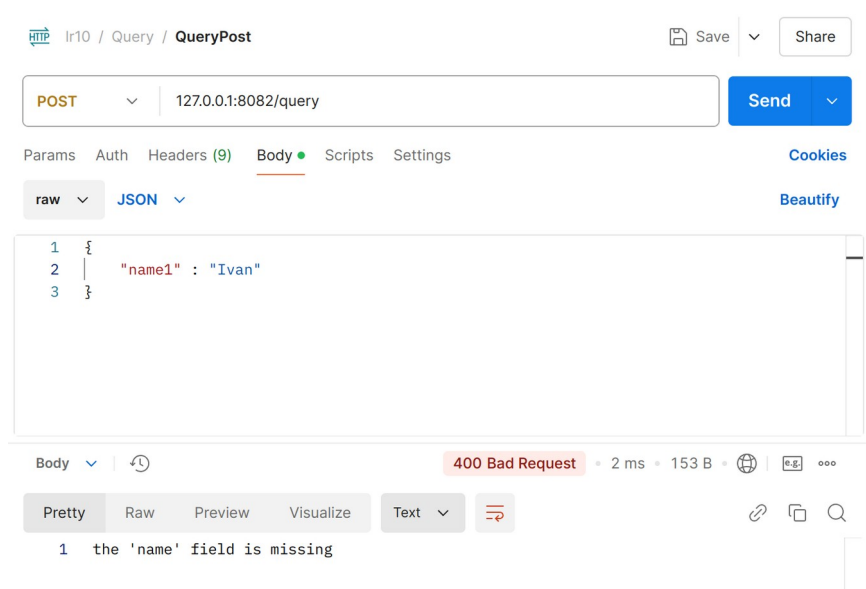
HTTP lr10 / Query / QueryPost

Save Share

POST 127.0.0.1:8082/query

Send

Params Auth Headers (9) Body Scripts Settings

Cookies

raw JSON

Beautify

1 {
2 "name1" : "Ivan"
3 }

Body

400 Bad Request • 2 ms • 153 B

e.g.

Pretty Raw Preview Visualize Text

1 the 'name' field is missing